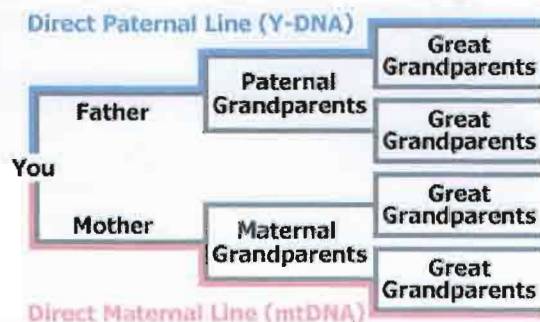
Direct Paternal Line (Y-DNA)

Great Grandparents

Paternal Grandparents

Father

Great Grandparents

You

Great Grandparents

Mother

Maternal Grandparents

Great Grandparents

Direct Maternal Line (mtDNA)